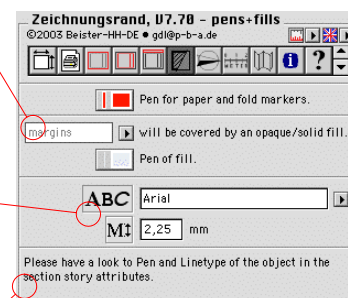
Zeichnungsrand, V7.70 – pens+fills

©2003 Beister-HH-DE ● gdl@p-b-a.de

?

Pen for paper and fold markers.

margins

will be covered by an opaque/solid fill.

Pen of fill.

ABC

Arial

M‡

2,25

mm

Please have a look to Pen and Linetype of the object in the section story attributes.